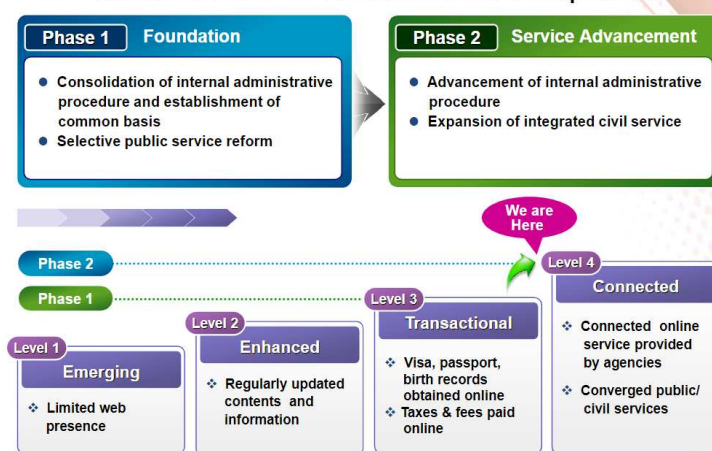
Phase 1 Foundation

● Consolidation of internal administrative procedure and establishment of common basis
● Selective public service reform

Phase 2 Service Advancement

● Advancement of internal administrative procedure
● Expansion of integrated civil service

We are Here

Phase 2

Phase 1

Level 1
Emerging
❖ Limited web presence

Level 2
Enhanced
❖ Regularly updated contents and information

Level 3
Transactional
❖ Visa, passport, birth records obtained online
❖ Taxes & fees paid online

Level 4
Connected
❖ Connected online service provided by agencies
❖ Converged public/ civil services